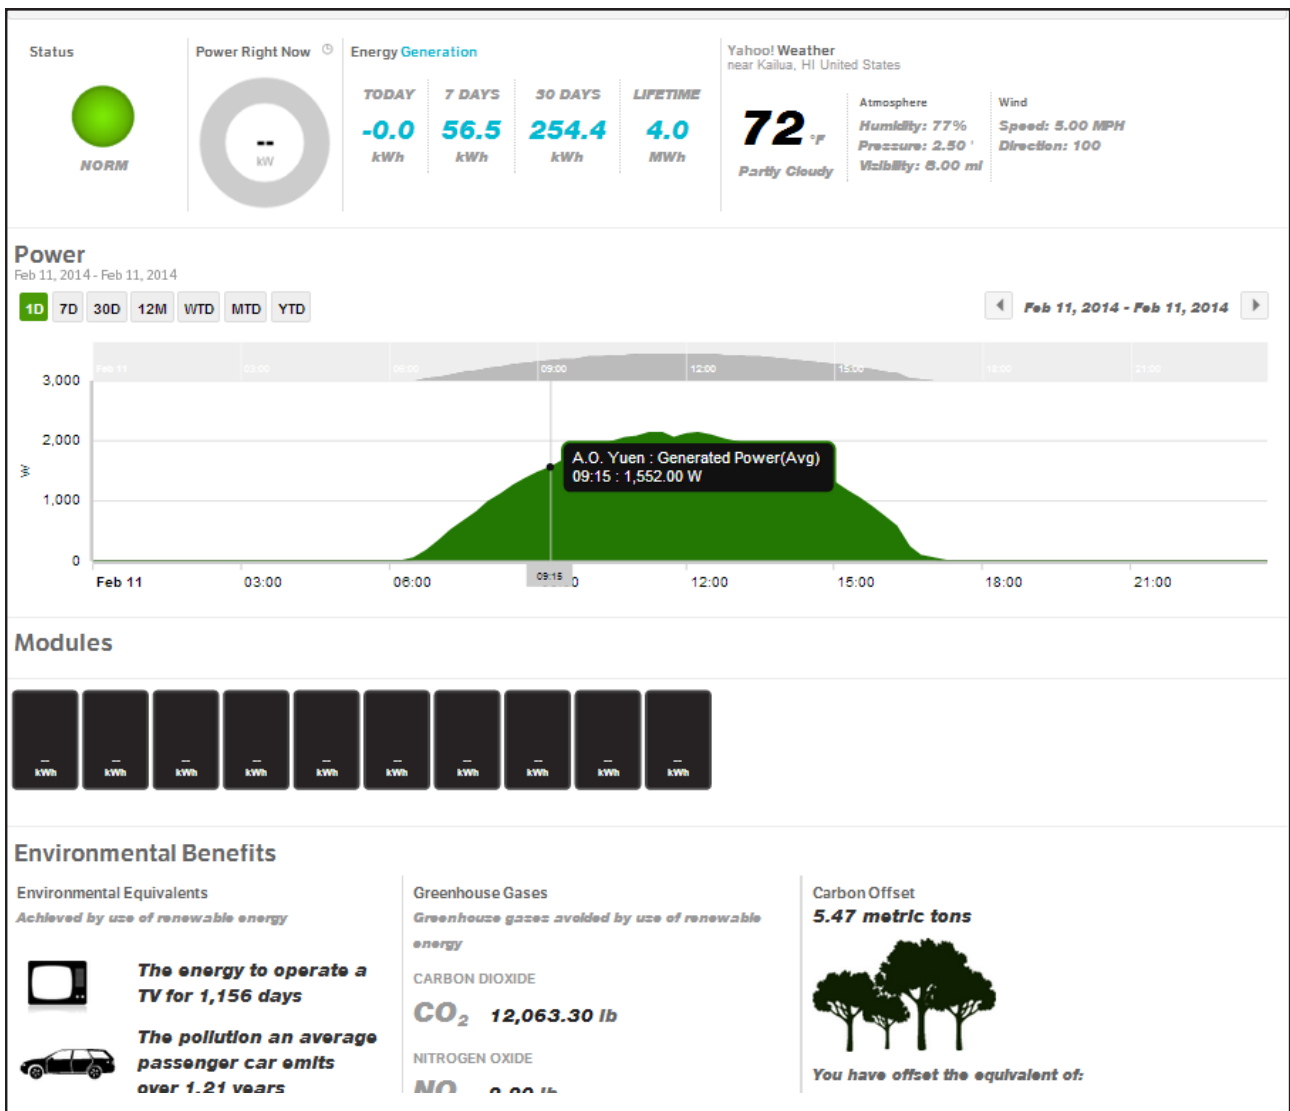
Status

NORM

Power Right Now

--
kW

Energy Generation

| TODAY | 7 DAYS | 30 DAYS | LIFETIME |
|---|---|---|---|
| -0.0 | 56.5 | 254.4 | 4.0 |
| kWh | kWh | kWh | MWh |

Yahoo! Weather
near Kailua, HI United States

72 °F
Partly Cloudy

Atmosphere
Humidity: 77%
Pressure: 2.50 '
Visibility: 8.00 mi

Wind
Speed: 5.00 MPH
Direction: 100

Power
Feb 11, 2014 - Feb 11, 2014

1D 7D 30D 12M WTD MTD YTD

Feb 11, 2014 - Feb 11, 2014

Feb 11 03:00 06:00 09:00 12:00 15:00 18:00 21:00

3,000
2,000
1,000
0
W

A.O. Yuen : Generated Power(Avg)
09:15 : 1,552.00 W

Feb 11 03:00 06:00 09:15 12:00 15:00 18:00 21:00

Modules

-- kWh -- kWh -- kWh -- kWh -- kWh -- kWh -- kWh -- kWh -- kWh -- kWh

Environmental Benefits

Environmental Equivalents
Achieved by use of renewable energy

The energy to operate a TV for 1,156 days

The pollution an average passenger car emits over 1.21 years

Greenhouse Gases
Greenhouse gases avoided by use of renewable energy

CARBON DIOXIDE
$CO_2$ 12,063.30 lb

NITROGEN OXIDE
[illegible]

Carbon Offset
5.47 metric tons

You have offset the equivalent of: